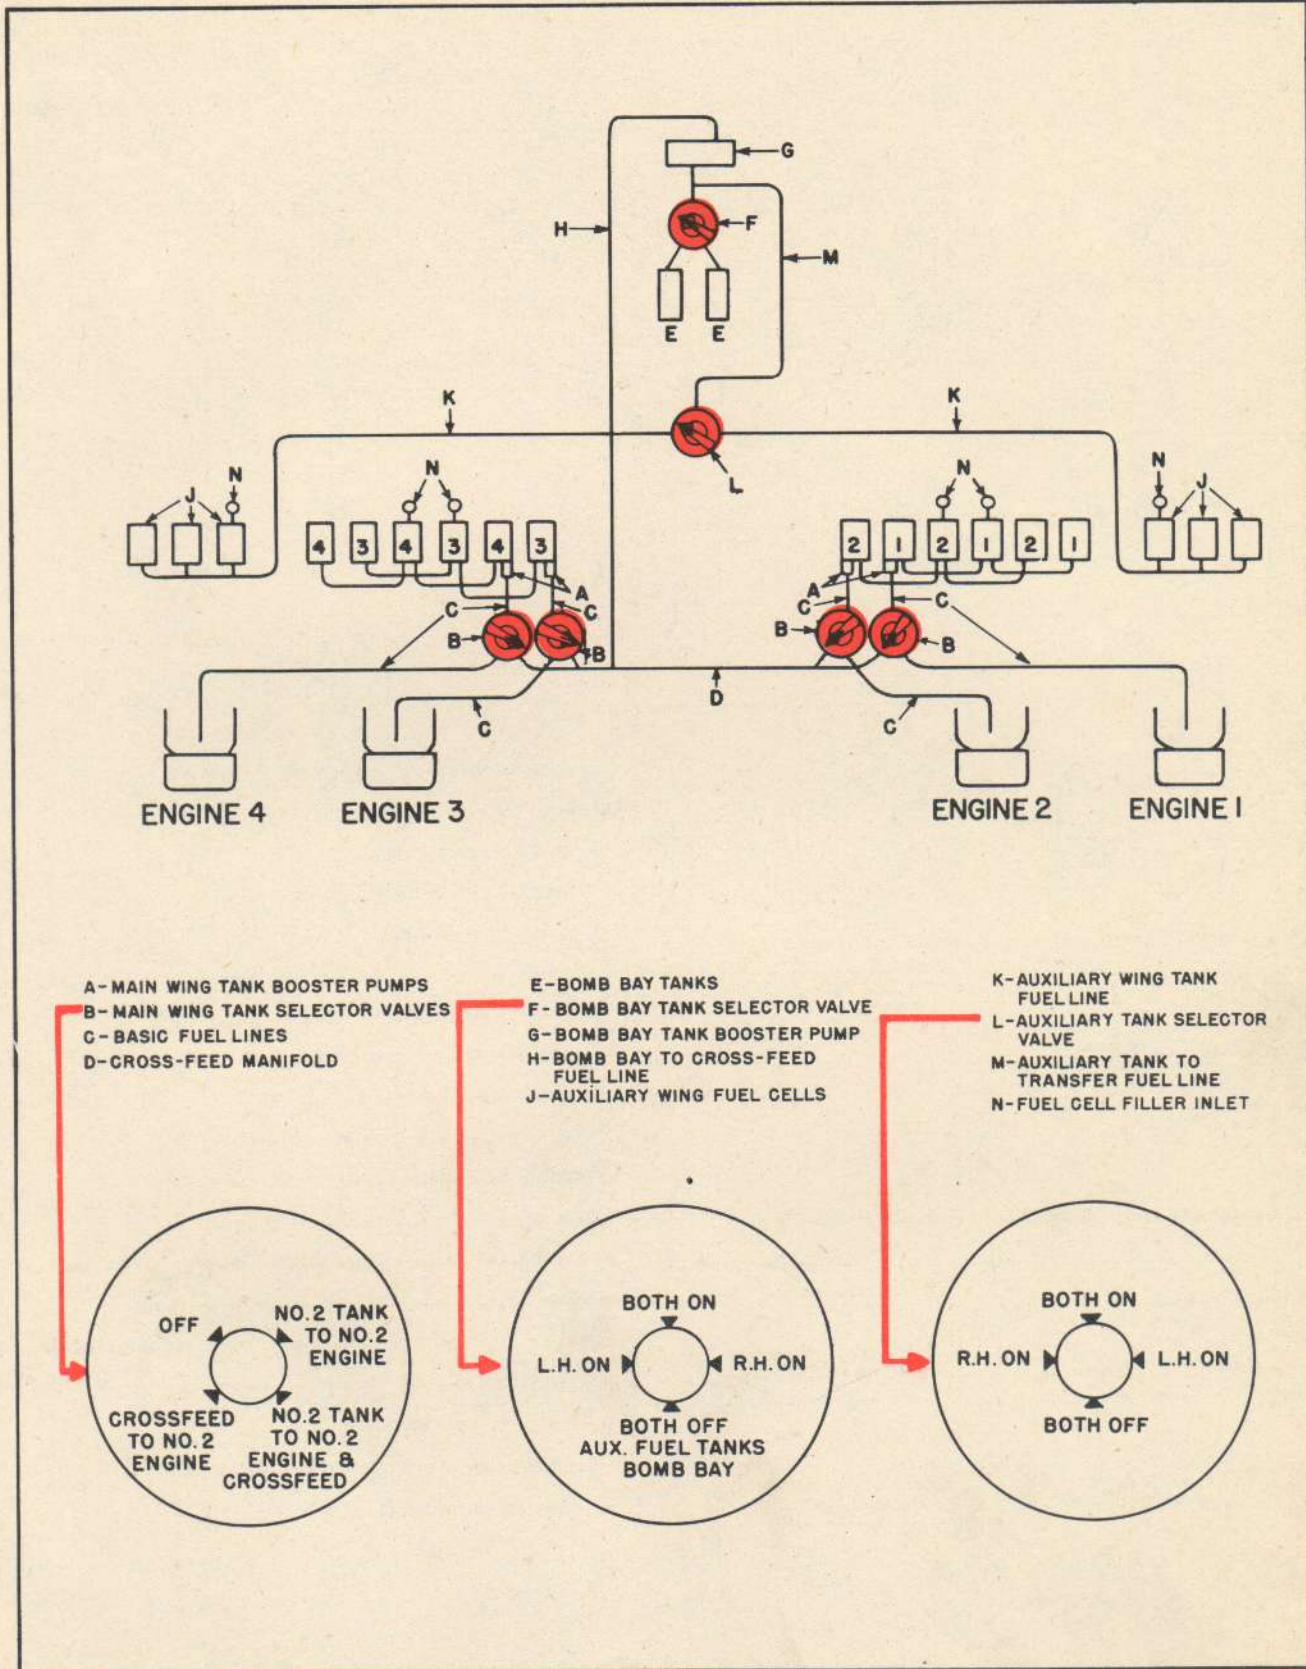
G
H
F
M
E E
K
K
L
N
N
N
N
J
J
4 3 4 3 4 3
2 1 2 1 2 1
A
A
C
C
C
C
B
B
B
B
D
C
C
ENGINE 4
ENGINE 3
ENGINE 2
ENGINE 1

A-MAIN WING TANK BOOSTER PUMPS
B-MAIN WING TANK SELECTOR VALVES
C-BASIC FUEL LINES
D-CROSS-FEED MANIFOLD

E-BOMB BAY TANKS
F-BOMB BAY TANK SELECTOR VALVE
G-BOMB BAY TANK BOOSTER PUMP
H-BOMB BAY TO CROSS-FEED FUEL LINE
J-AUXILIARY WING FUEL CELLS

K-AUXILIARY WING TANK FUEL LINE
L-AUXILIARY TANK SELECTOR VALVE
M-AUXILIARY TANK TO TRANSFER FUEL LINE
N-FUEL CELL FILLER INLET

OFF
NO. 2 TANK TO NO. 2 ENGINE
CROSSFEED TO NO. 2 ENGINE
NO. 2 TANK TO NO. 2 ENGINE & CROSSFEED

BOTH ON
L.H. ON
R.H. ON
BOTH OFF
AUX. FUEL TANKS BOMB BAY

BOTH ON
R.H. ON
L.H. ON
BOTH OFF